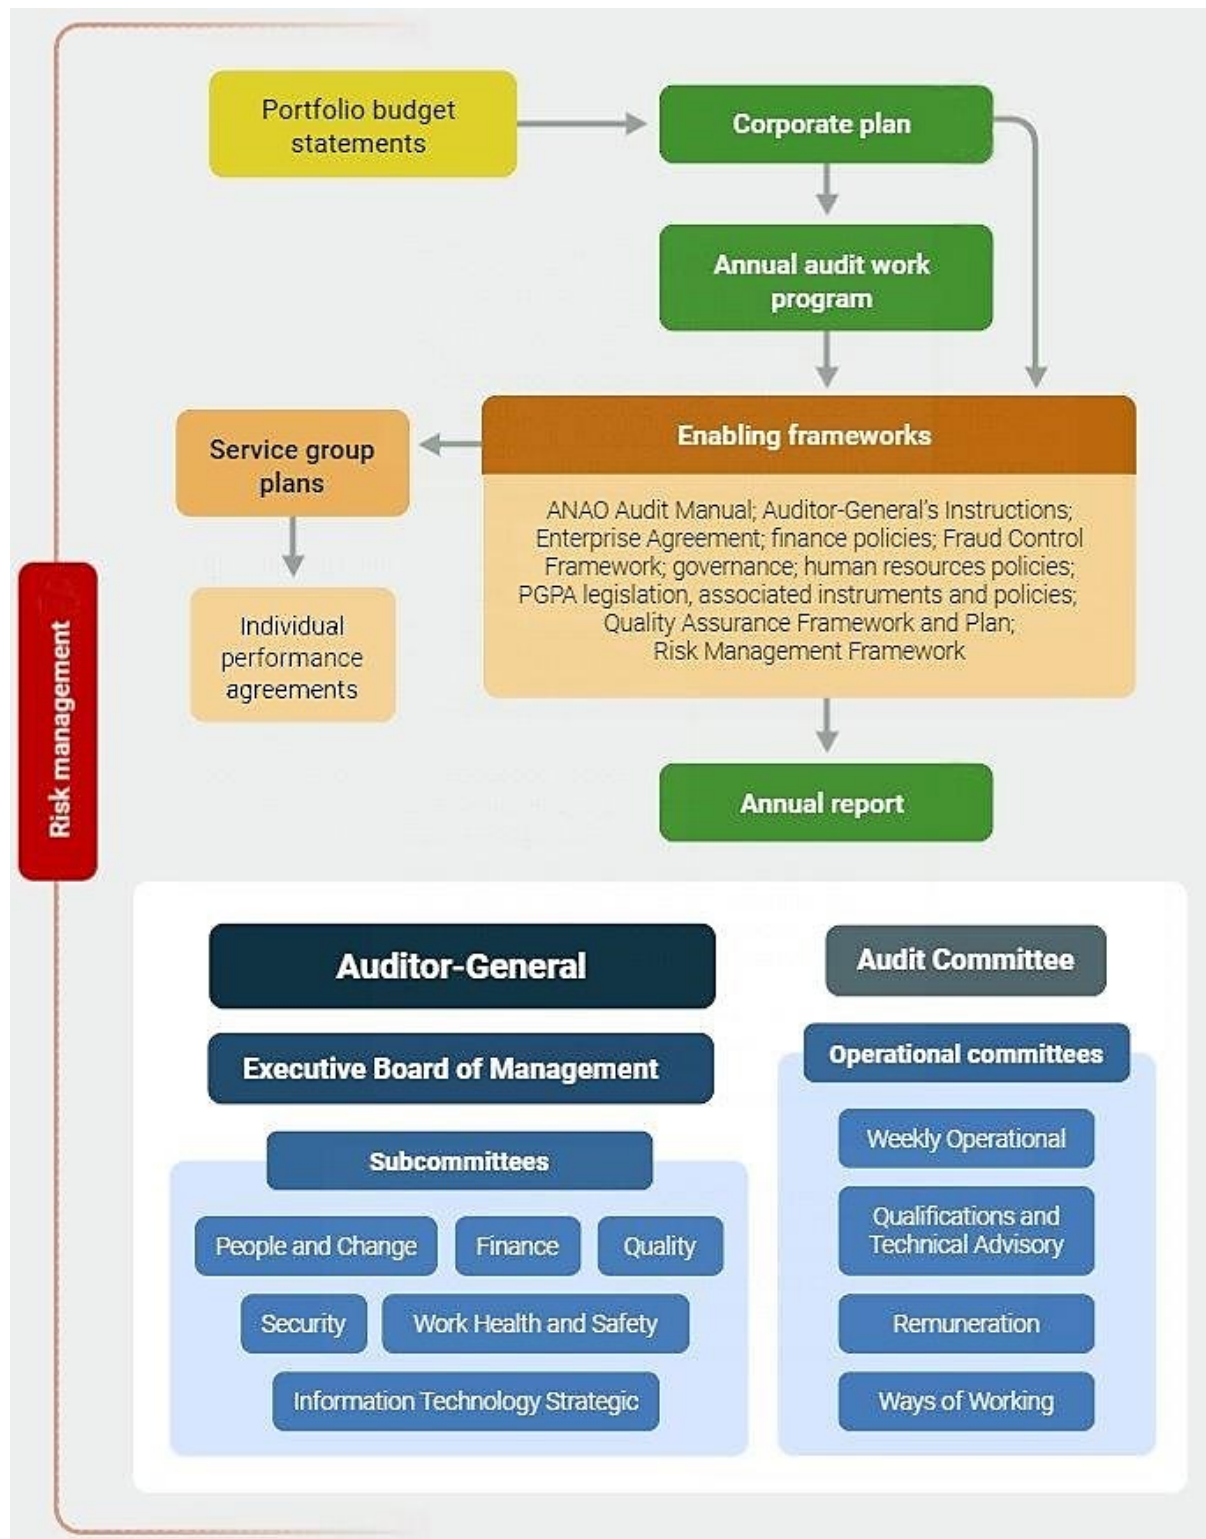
Risk management

Portfolio budget statements

Corporate plan

Annual audit work program

Service group plans

Enabling frameworks

ANAO Audit Manual; Auditor-General's Instructions; Enterprise Agreement; finance policies; Fraud Control Framework; governance; human resources policies; PGPA legislation, associated instruments and policies; Quality Assurance Framework and Plan; Risk Management Framework

Individual performance agreements

Annual report

Auditor-General

Executive Board of Management

Subcommittees

People and Change

Finance

Quality

Security

Work Health and Safety

Information Technology Strategic

Audit Committee

Operational committees

Weekly Operational

Qualifications and Technical Advisory

Remuneration

Ways of Working